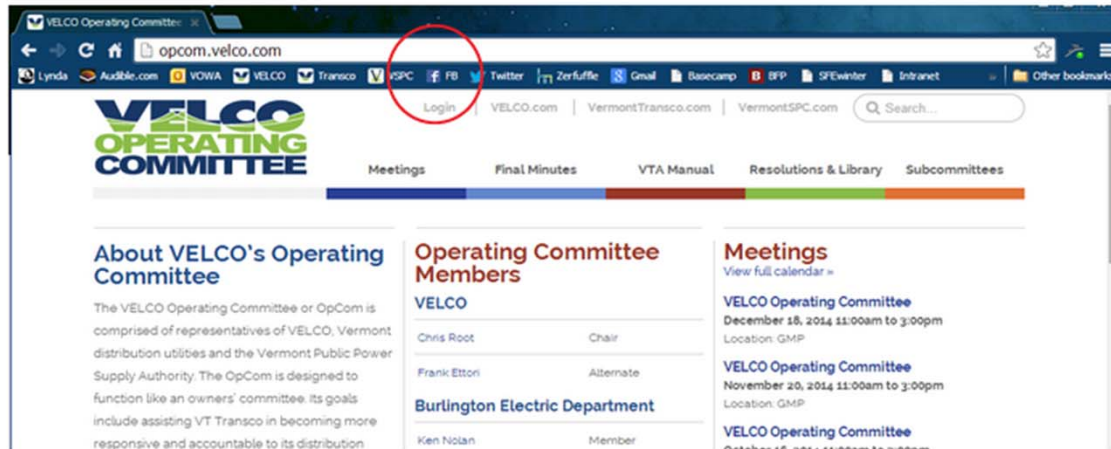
VELCO Operating Committee ×

opcom.velco.com

Lynda Audible.com VOWA VELCO Transco VSPC FB Twitter Zerfuffle Gmail Basecamp BFP SFEwinter Intranet » Other bookmarks

VELCO OPERATING COMMITTEE

Login | VELCO.com | VermontTransco.com | VermontSPC.com | Search...

Meetings Final Minutes VTA Manual Resolutions & Library Subcommittees

About VELCO's Operating Committee

The VELCO Operating Committee or OpCom is comprised of representatives of VELCO, Vermont distribution utilities and the Vermont Public Power Supply Authority. The OpCom is designed to function like an owners' committee. Its goals include assisting VT Transco in becoming more responsive and accountable to its distribution

Operating Committee Members

VELCO

| | |
|---|---|
| Chris Root | Chair |
| Frank Ettori | Alternate |

Burlington Electric Department

| | |
|---|---|
| Ken Nolan | Member |

Meetings
View full calendar »

VELCO Operating Committee
December 18, 2014 11:00am to 3:00pm
Location: GMP

VELCO Operating Committee
November 20, 2014 11:00am to 3:00pm
Location: GMP

VELCO Operating Committee
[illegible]